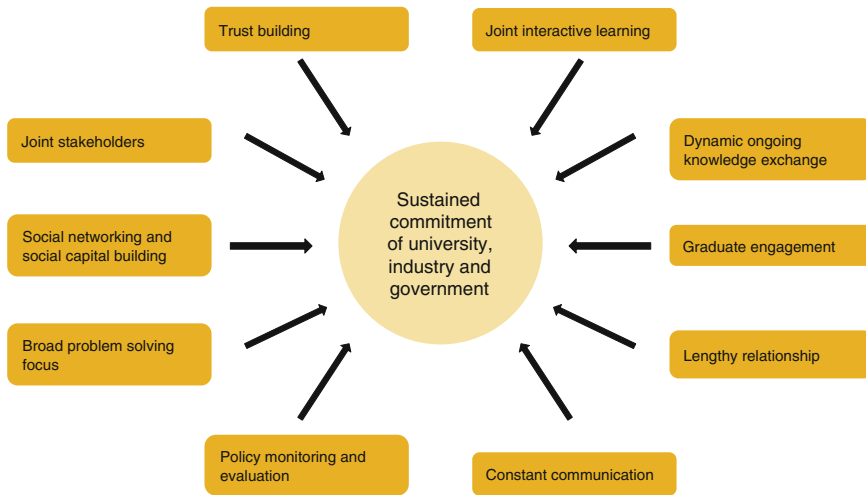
Trust building

Joint interactive learning

Joint stakeholders

Dynamic ongoing knowledge exchange

Sustained commitment of university, industry and government

Social networking and social capital building

Graduate engagement

Broad problem solving focus

Lengthy relationship

Policy monitoring and evaluation

Constant communication